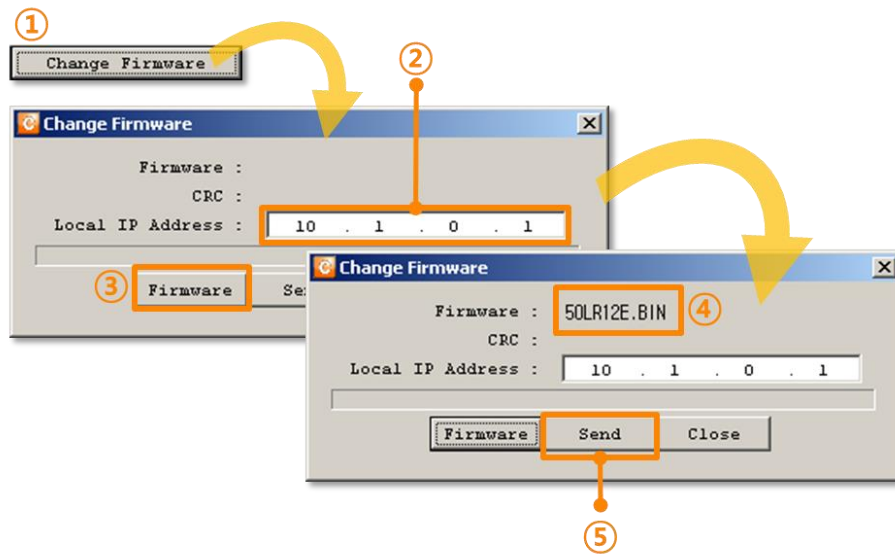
①
Change Firmware

②

Change Firmware
Firmware :
CRC :
Local IP Address : 10 . 1 . 0 . 1
③ Firmware Se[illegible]

Change Firmware
Firmware : 50LR12E.BIN ④
CRC :
Local IP Address : 10 . 1 . 0 . 1
Firmware Send Close

⑤